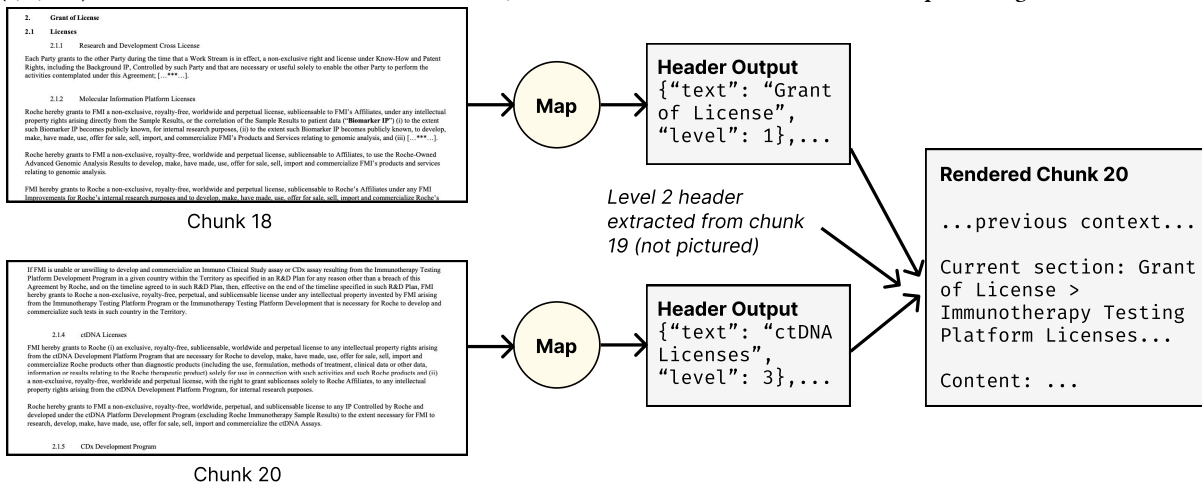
2. Grant of License

2.1 Licenses

2.1.1 Research and Development Cross License

Each Party grants to the other Party during the time that a Work Stream is in effect, a non-exclusive right and license under Know-How and Patent Rights, including the Background IP, Controlled by such Party and that are necessary or useful solely to enable the other Party to perform the activities contemplated under this Agreement; […***…].

2.1.2 Molecular Information Platform Licenses

Roche hereby grants to FMI a non-exclusive, royalty-free, worldwide and perpetual license, sublicensable to FMI's Affiliates, under any intellectual property rights arising directly from the Sample Results, or the correlation of the Sample Results to patient data ("Biomarker IP") (i) to the extent such Biomarker IP becomes publicly known, for internal research purposes, (ii) to the extent such Biomarker IP becomes publicly known, to develop, make, have made, use, offer for sale, sell, import, and commercialize FMI's Products and Services relating to genomic analysis, and (iii) […***…].

Roche hereby grants to FMI a non-exclusive, royalty-free, worldwide and perpetual license, sublicensable to Affiliates, to use the Roche-Owned Advanced Genomic Analysis Results to develop, make, have made, use, offer for sale, sell, import and commercialize FMI's products and services relating to genomic analysis.

FMI hereby grants to Roche a non-exclusive, royalty-free, worldwide and perpetual license, sublicensable to Roche's Affiliates under any FMI Improvements for Roche's internal research purposes and to develop, make, have made, use, offer for sale, sell, import and commercialize Roche's

Chunk 18

Map

Header Output
{"text": "Grant of License", "level": 1},...

Level 2 header extracted from chunk 19 (not pictured)

If FMI is unable or unwilling to develop and commercialize an Immuno Clinical Study assay or CDx assay resulting from the Immunotherapy Testing Platform Development Program in a given country within the Territory as specified in an R&D Plan for any reason other than a breach of this Agreement by Roche, and on the timeline agreed to in such R&D Plan, then, effective on the end of the timeline specified in such R&D Plan, FMI hereby grants to Roche a non-exclusive, royalty-free, perpetual, and sublicensable license under any intellectual property invested by FMI arising from the Immunotherapy Testing Platform Program or the Immunotherapy Testing Platform Development that is necessary for Roche to develop and commercialize such tests in such country in the Territory.

2.1.4 ctDNA Licenses

FMI hereby grants to Roche (i) an exclusive, royalty-free, sublicensable, worldwide and perpetual license to any intellectual property rights arising from the ctDNA Development Platform Program that are necessary for Roche to develop, make, have made, use, offer for sale, sell, import and commercialize Roche products other than diagnostic products (including the use, formulation, methods of treatment, clinical data or other data, information or results relating to the Roche therapeutic product) solely for use in connection with such activities and such Roche products and (ii) a non-exclusive, royalty-free, worldwide and perpetual license, with the right to grant sublicenses solely to Roche Affiliates, to any intellectual property rights arising from the ctDNA Development Platform Program, for internal research purposes.

Roche hereby grants to FMI a non-exclusive, royalty-free, worldwide, perpetual, and sublicensable license to any IP Controlled by Roche and developed under the ctDNA Development Program (excluding Roche Immunotherapy Sample Results) to the extent necessary for FMI to research, develop, make, have made, use, offer for sale, sell, import and commercialize the ctDNA Assays.

2.1.5 CDx Development Program

Chunk 20

Map

Header Output
{"text": "ctDNA Licenses", "level": 3},...

Rendered Chunk 20

...previous context...

Current section: Grant of License > Immunotherapy Testing Platform Licenses...

Content: ...